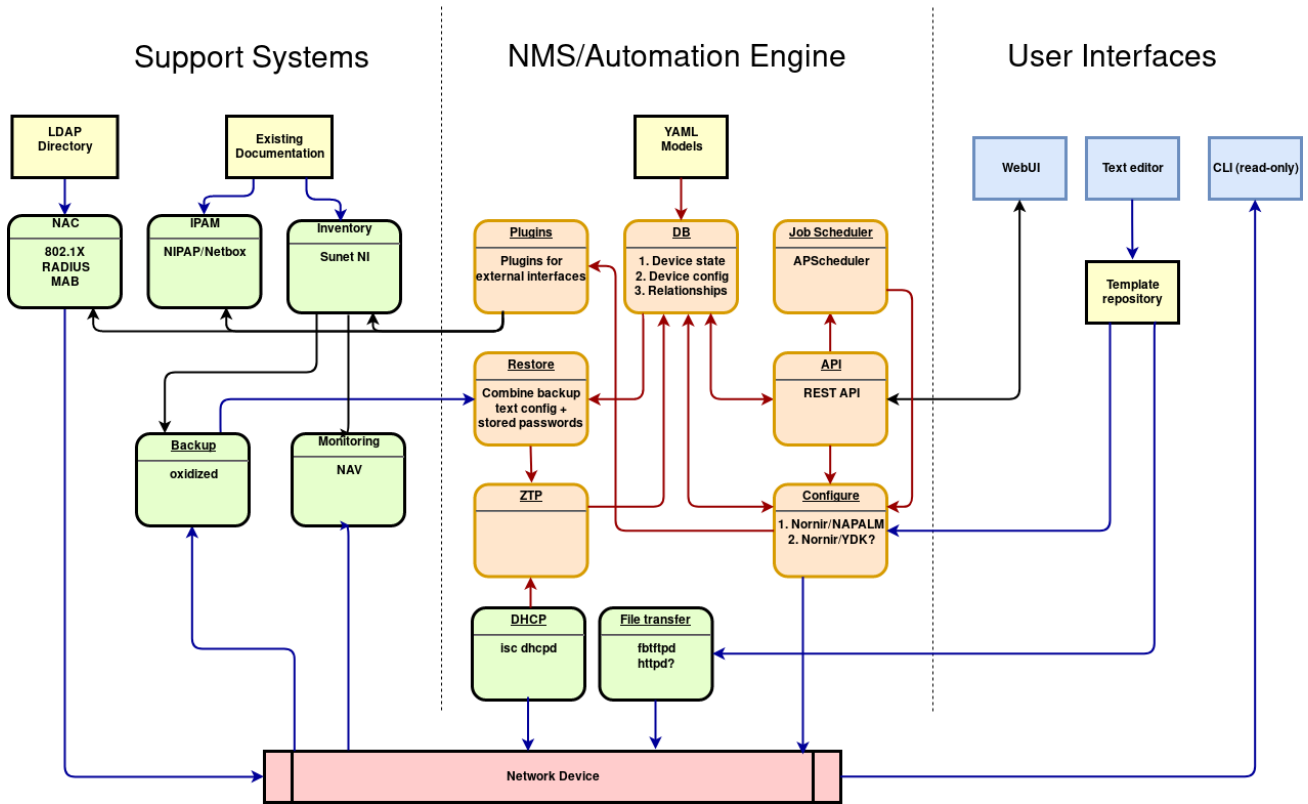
Support Systems

NMS/Automation Engine

User Interfaces

LDAP Directory

Existing Documentation

YAML Models

WebUI

Text editor

CLI (read-only)

NAC

802.1X
RADIUS
MAB

IPAM

NIPAP/Netbox

Inventory

Sunet NI

Plugins

Plugins for external interfaces

DB

1. Device state
2. Device config
3. Relationships

Job Scheduler

APScheduler

Template repository

Restore

Combine backup text config + stored passwords

API

REST API

Backup

oxidized

Monitoring

NAV

ZTP

Configure

1. Nornir/NAPALM
2. Nornir/YDK?

DHCP

isc dhcpd

File transfer

fbtftpd
httpd?

Network Device